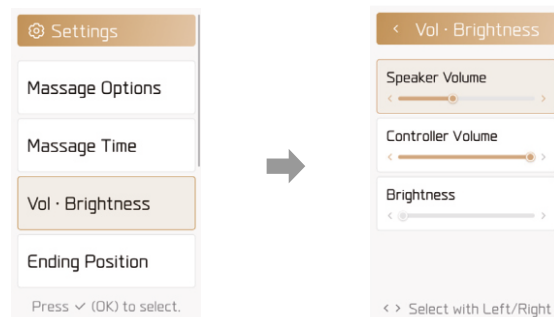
Settings

Massage Options

Massage Time

Vol · Brightness

Ending Position

Press ✓ (OK) to select.

‹ Vol · Brightness

Speaker Volume
‹ ›

Controller Volume
‹ ›

Brightness
‹ ›

‹ › Select with Left/Right